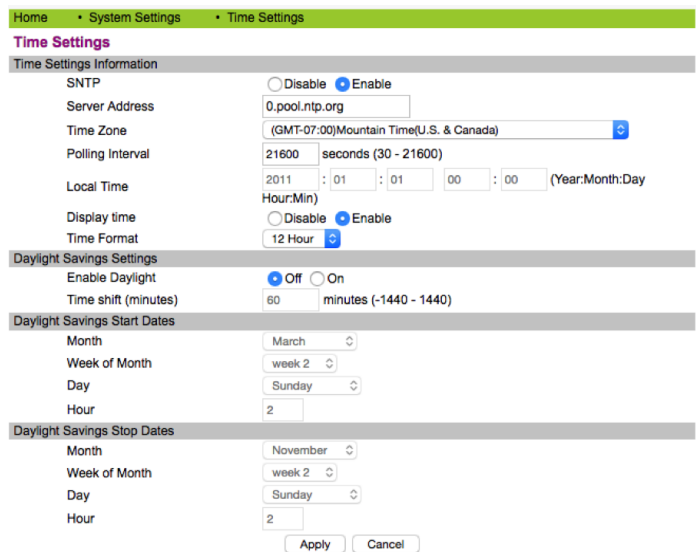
Home • System Settings • Time Settings

Time Settings

Time Settings Information

| | |
|---|---|
| SNTP | Disable Enable |
| Server Address | 0.pool.ntp.org |
| Time Zone | (GMT-07:00)Mountain Time(U.S. & Canada) |
| Polling Interval | 21600 seconds (30 - 21600) |
| Local Time | 2011 : 01 : 01 00 : 00 (Year:Month:Day Hour:Min) |
| Display time | Disable Enable |
| Time Format | 12 Hour |

Daylight Savings Settings

| | |
|---|---|
| Enable Daylight | Off On |
| Time shift (minutes) | 60 minutes (-1440 - 1440) |

Daylight Savings Start Dates

| | |
|---|---|
| Month | March |
| Week of Month | week 2 |
| Day | Sunday |
| Hour | 2 |

Daylight Savings Stop Dates

| | |
|---|---|
| Month | November |
| Week of Month | week 2 |
| Day | Sunday |
| Hour | 2 |

Apply Cancel